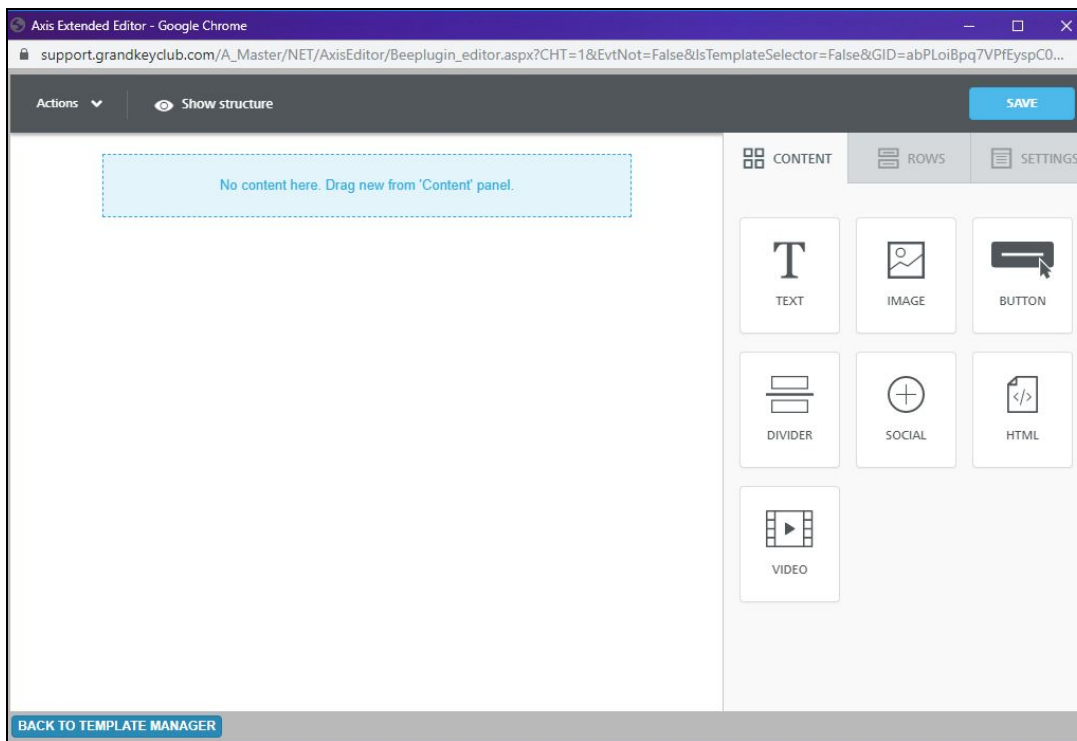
Axis Extended Editor - Google Chrome

support.grandkeyclub.com/A_Master/NET/AxisEditor/Beeplugin_editor.aspx?CHT=1&EvtNot=False&IsTemplateSelector=False&GID=abPLoiBpq7VPfEyspC0...

Actions

Show structure

SAVE

No content here. Drag new from 'Content' panel.

CONTENT

ROWS

SETTINGS

T

TEXT

IMAGE

BUTTON

DIVIDER

SOCIAL

HTML

VIDEO

BACK TO TEMPLATE MANAGER